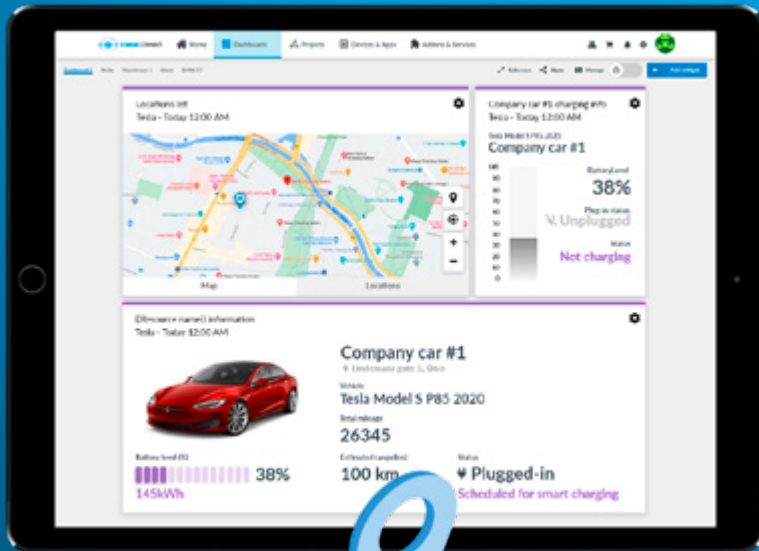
CONNECT Home Dashboards Projects Devices & Apps Addons & Services

Dashboard Refresh Share Manage Add widget

Locations left
Tesla - Today 12:00 AM

Map Locations

Company car #1 charging info
Tesla - Today 12:00 AM

Tesla Model S P85 2020
Company car #1

100
90
80
70
60
50
40
30
20
10
0

Battery level
38%

Plug-in status
Unplugged

Status
Not charging

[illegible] information
Tesla - Today 12:00 AM

Company car #1
Lindemans gate 5, Oslo

Vehicle
Tesla Model S P85 2020

Total mileage
26345

Battery level (%)
38%
145kWh

Estimated range
100 km

Status
Plugged-in
Scheduled for smart charging